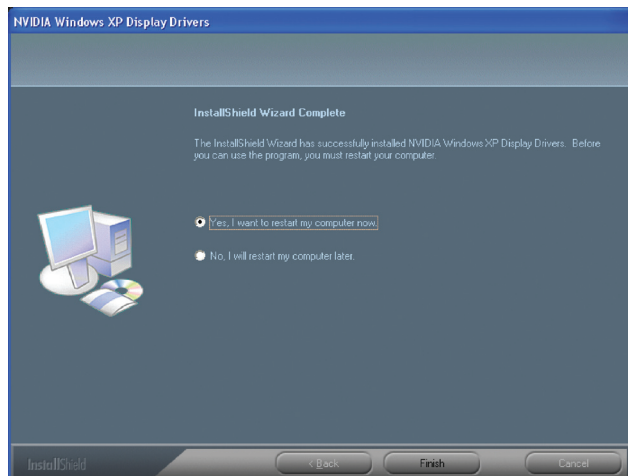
NVIDIA Windows XP Display Drivers

InstallShield Wizard Complete

The InstallShield Wizard has successfully installed NVIDIA Windows XP Display Drivers. Before you can use the program, you must restart your computer.

Yes, I want to restart my computer now.

No, I will restart my computer later.

InstallShield

< Back

Finish

Cancel